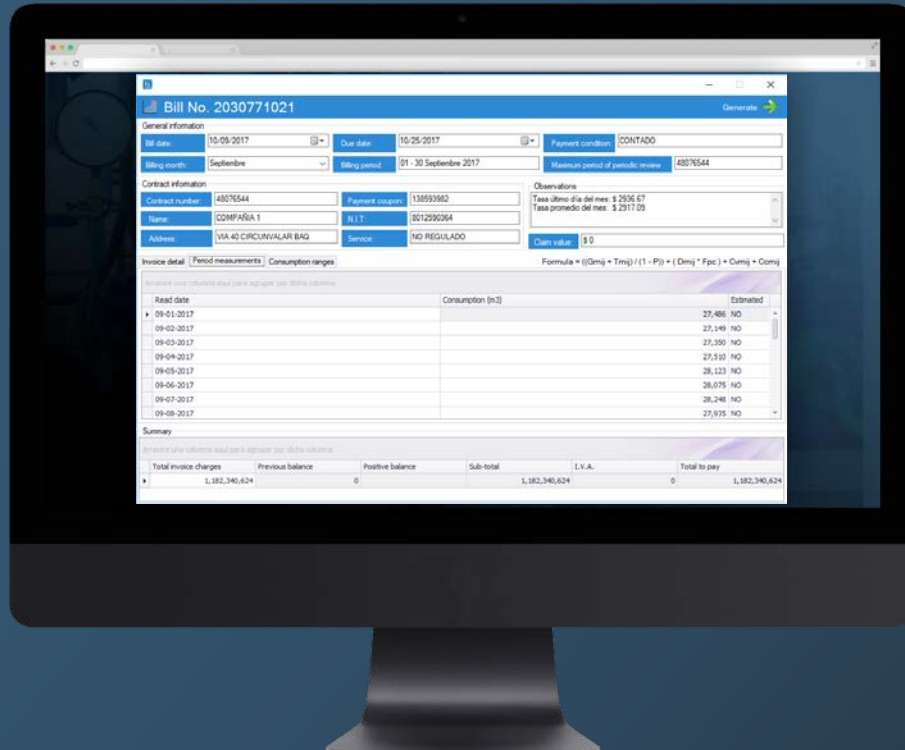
Bill No. 2030771021

Generate

General information

Bill date: 10/09/2017

Due date: 10/25/2017

Payment condition: CONTADO

Billing month: Septiembre

Billing period: 01 - 30 Septiembre 2017

Maximum period of periodic review: 48076544

Contract information

Contract number: 48076544

Payment coupon: 138593982

Name: COMPAÑIA 1

N.I.T: 8012590364

Address: VIA 40 CIRCUNVALAR BAQ

Service: NO REGULADO

Observations

Tasa último día del mes: $ 2936.67
Tasa promedio del mes: $ 2917.09

Claim value: $ 0

Invoice detail | Period measurements | Consumption ranges

Formula = ((Gmij + Tmij) / (1 - P)) + ( Dmij * Fpc ) + Cvmij + Comij

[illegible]

| Read date | Consumption (m3) | Estimated |
|---|---|---|
| 09-01-2017 | 27,486 | NO |
| 09-02-2017 | 27,149 | NO |
| 09-03-2017 | 27,350 | NO |
| 09-04-2017 | 27,510 | NO |
| 09-05-2017 | 28,123 | NO |
| 09-06-2017 | 28,075 | NO |
| 09-07-2017 | 28,248 | NO |
| 09-08-2017 | 27,935 | NO |

Summary

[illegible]

| Total invoice charges | Previous balance | Positive balance | Sub-total | I.V.A. | Total to pay |
|---|---|---|---|---|---|
| 1,182,340,624 | 0 | | 1,182,340,624 | 0 | 1,182,340,624 |